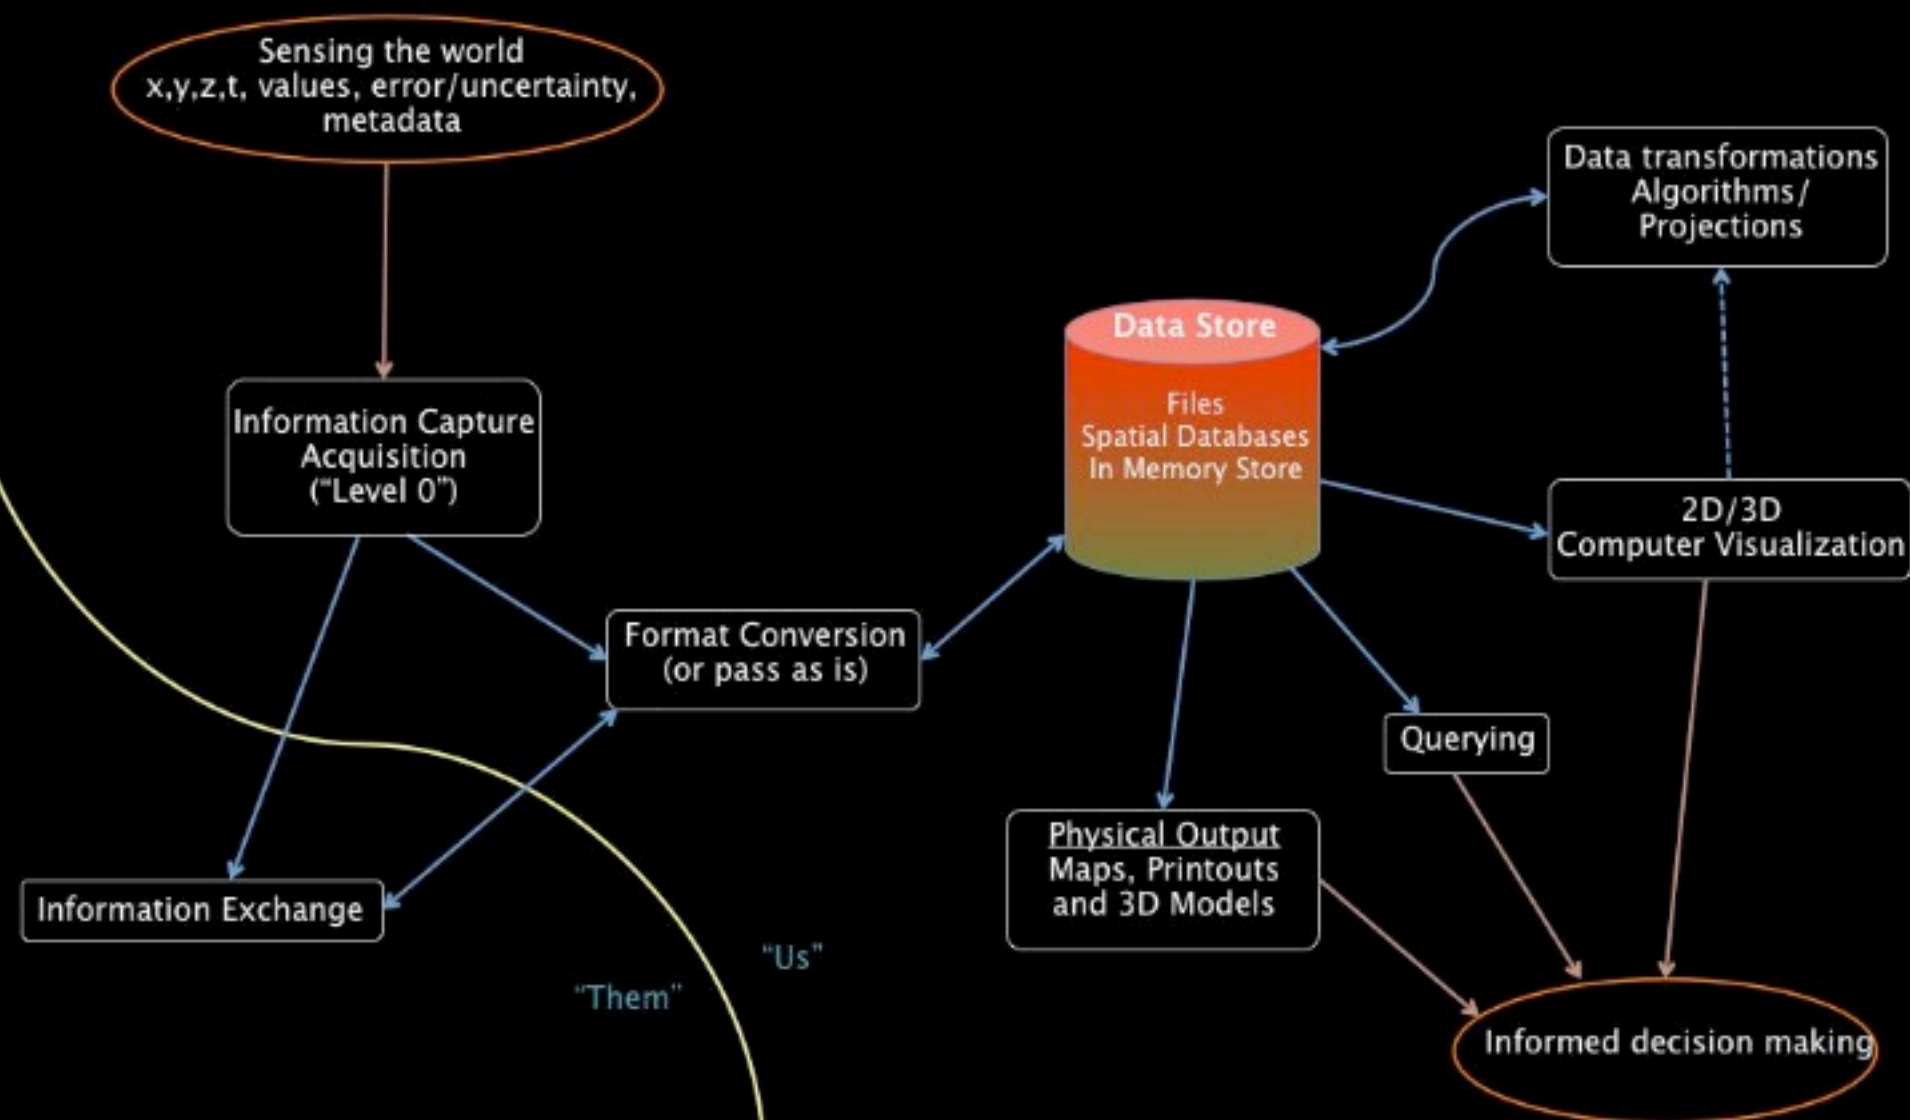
Sensing the world
x,y,z,t, values, error/uncertainty, metadata

Information Capture
Acquisition
("Level 0")

Format Conversion
(or pass as is)

Information Exchange

Data Store

Files
Spatial Databases
In Memory Store

Data transformations
Algorithms/
Projections

2D/3D
Computer Visualization

Querying

Physical Output
Maps, Printouts and 3D Models

"Us"

"Them"

Informed decision making